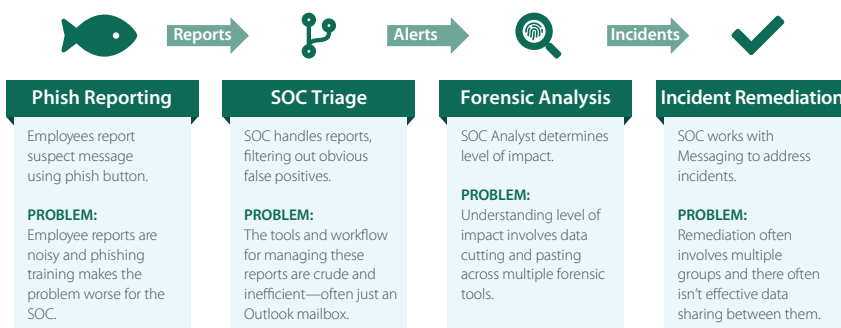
Reports

Alerts

Incidents

Phish Reporting

Employees report suspect message using phish button.

PROBLEM:
Employee reports are noisy and phishing training makes the problem worse for the SOC.

SOC Triage

SOC handles reports, filtering out obvious false positives.

PROBLEM:
The tools and workflow for managing these reports are crude and inefficient—often just an Outlook mailbox.

Forensic Analysis

SOC Analyst determines level of impact.

PROBLEM:
Understanding level of impact involves data cutting and pasting across multiple forensic tools.

Incident Remediation

SOC works with Messaging to address incidents.

PROBLEM:
Remediation often involves multiple groups and there often isn't effective data sharing between them.